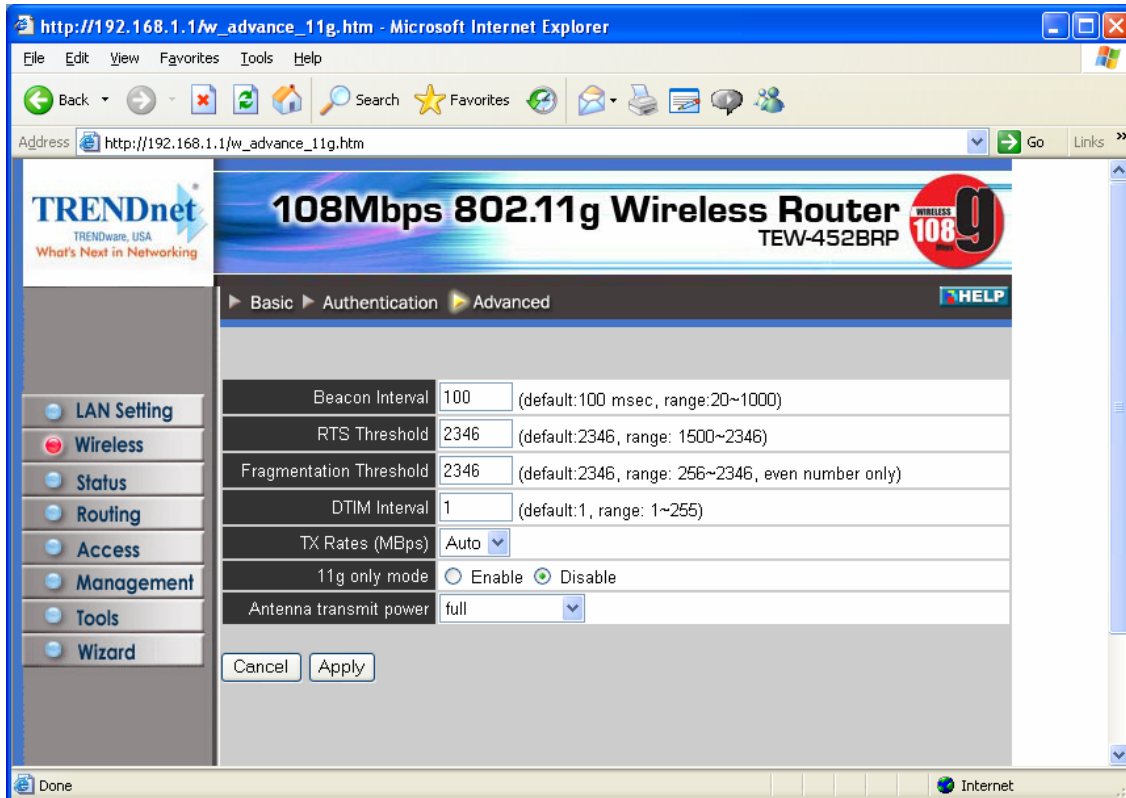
http://192.168.1.1/w_advance_11g.htm - Microsoft Internet Explorer

File Edit View Favorites Tools Help

Back Search Favorites

Address http://192.168.1.1/w_advance_11g.htm Go Links

TRENDnet
TRENDware, USA
What's Next in Networking

108Mbps 802.11g Wireless Router
TEW-452BRP

WIRELESS 108 g

Basic Authentication Advanced HELP

LAN Setting
Wireless
Status
Routing
Access
Management
Tools
Wizard

| | | |
|---|---|---|
| Beacon Interval | 100 | (default:100 msec, range:20~1000) |
| RTS Threshold | 2346 | (default:2346, range: 1500~2346) |
| Fragmentation Threshold | 2346 | (default:2346, range: 256~2346, even number only) |
| DTIM Interval | 1 | (default:1, range: 1~255) |
| TX Rates (MBps) | Auto | |
| 11g only mode | Enable Disable | |
| Antenna transmit power | full | |

Cancel Apply

Done Internet